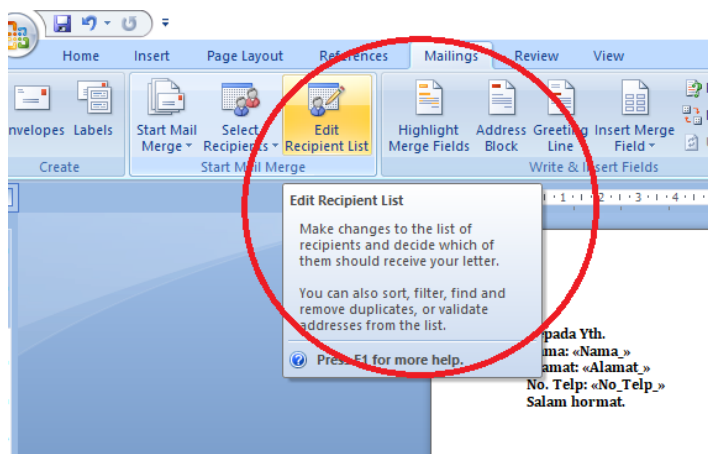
Home Insert Page Layout References Mailings Review View

nvelopes Labels
Create

Start Mail Merge
Select Recipients
Edit Recipient List
Start Mail Merge

Highlight Merge Fields
Address Block
Greeting Line
Insert Merge Field
Write & Insert Fields

Edit Recipient List

Make changes to the list of recipients and decide which of them should receive your letter.

You can also sort, filter, find and remove duplicates, or validate addresses from the list.

Press F1 for more help.

pada Yth.
ma: «Nama_»
amat: «Alamat_»
No. Telp: «No_Telp_»
Salam hormat.